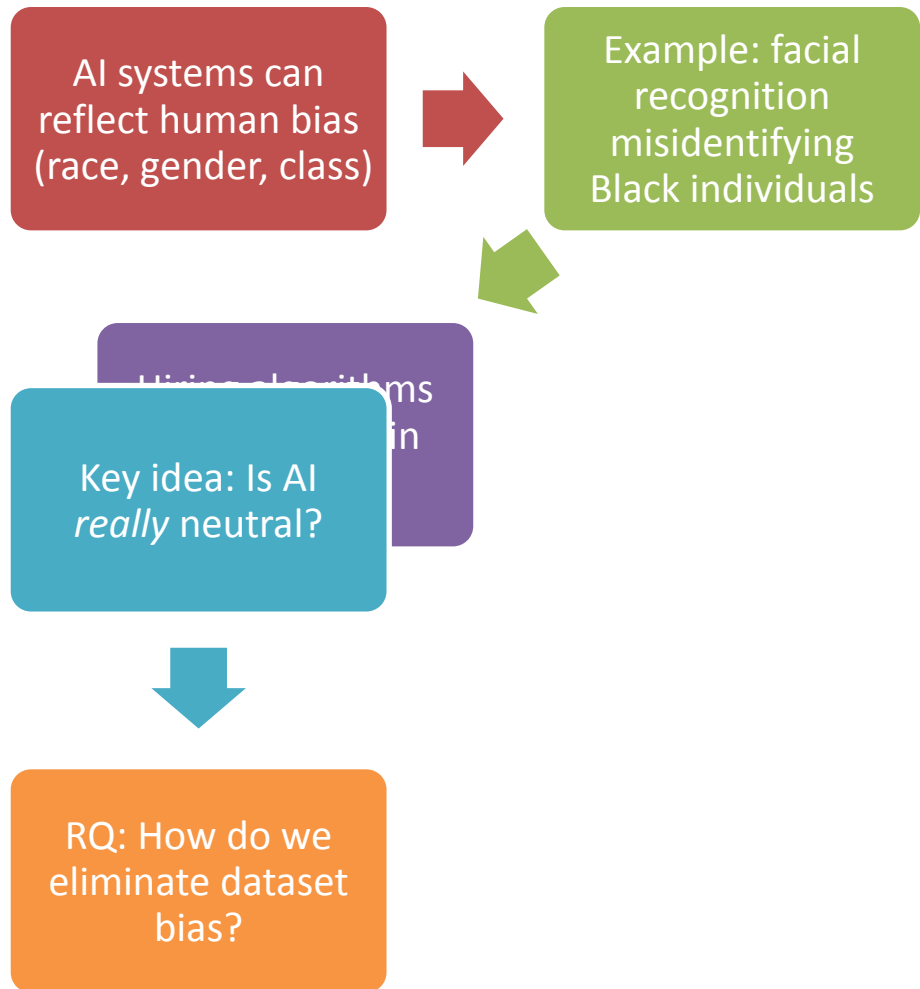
AI systems can reflect human bias (race, gender, class)

Example: facial recognition misidentifying Black individuals

Hiring algorithms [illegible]in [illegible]

Key idea: Is AI *really* neutral?

RQ: How do we eliminate dataset bias?